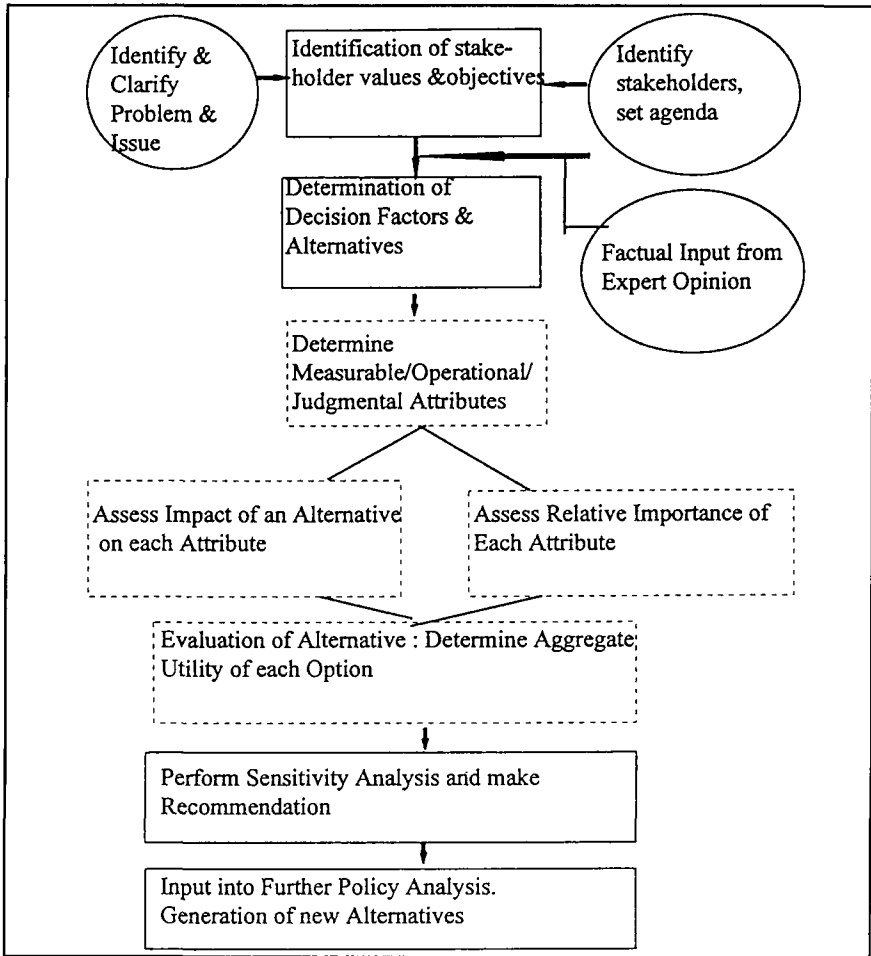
Identify & Clarify Problem & Issue

Identification of stakeholder values &objectives

Identify stakeholders, set agenda

Determination of Decision Factors & Alternatives

Factual Input from Expert Opinion

Determine Measurable/Operational/ Judgmental Attributes

Assess Impact of an Alternative on each Attribute

Assess Relative Importance of Each Attribute

Evaluation of Alternative : Determine Aggregate Utility of each Option

Perform Sensitivity Analysis and make Recommendation

Input into Further Policy Analysis. Generation of new Alternatives